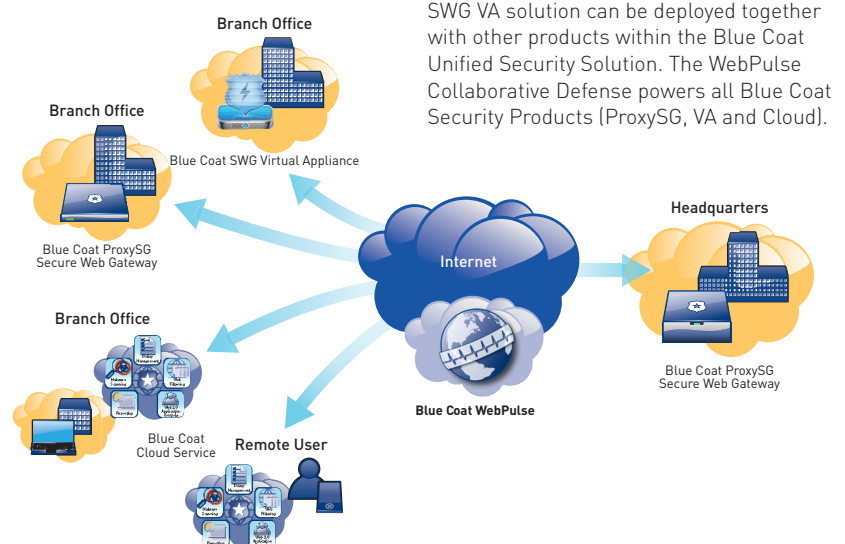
SWG VA solution can be deployed together with other products within the Blue Coat Unified Security Solution. The WebPulse Collaborative Defense powers all Blue Coat Security Products (ProxySG, VA and Cloud).

Branch Office

Blue Coat SWG Virtual Appliance

Branch Office

Blue Coat ProxySG
Secure Web Gateway

Internet

Headquarters

Blue Coat ProxySG
Secure Web Gateway

Branch Office

Policy Management

Malware Scanning

Web Filtering

Reporting

Application Controls

Blue Coat
Cloud Service

Blue Coat WebPulse

Remote User

Policy Management

Malware Scanning

Web Filtering

Reporting

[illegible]